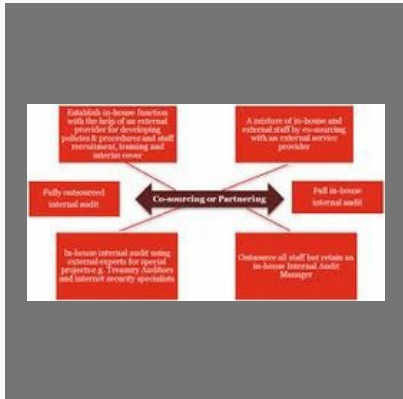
Establish in-house function with the help of an external provider for developing policies & procedures and staff recruitment, training and interim cover

A mixture of in-house and external staff by co-sourcing with an external service provider

Fully outsourced internal audit

Co-sourcing or Partnering

Full in-house internal audit

In-house internal audit using external experts for special projects e.g. Treasury Auditors and internet security specialists

Outsource all staff but retain an in-house Internal Audit Manager